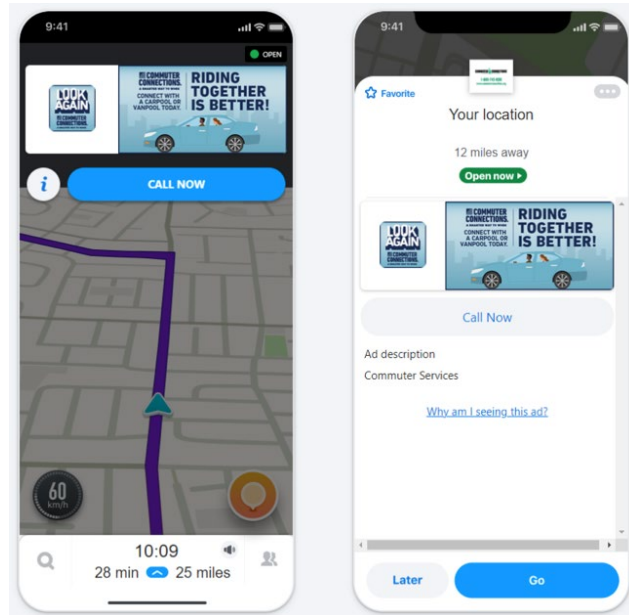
9:41

OPEN

LOOK AGAIN COMMUTER CONNECTIONS

COMMUTER CONNECTIONS. CONNECT WITH A CARPOOL OR VANPOOL TODAY.

RIDING TOGETHER IS BETTER!

i

CALL NOW

60 km/h

10:09

28 min 25 miles

9:41

Favorite

Your location

12 miles away

Open now

LOOK AGAIN COMMUTER CONNECTIONS

COMMUTER CONNECTIONS. CONNECT WITH A CARPOOL OR VANPOOL TODAY.

RIDING TOGETHER IS BETTER!

Call Now

Ad description

Commuter Services

Why am I seeing this ad?

Later

Go